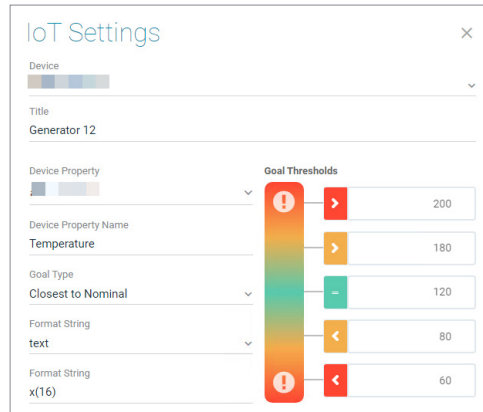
IoT Settings

Device

Title
Generator 12

Device Property

Device Property Name
Temperature

Goal Type
Closest to Nominal

Format String
text

Format String
x(16)

Goal Thresholds

200

180

120

80

60